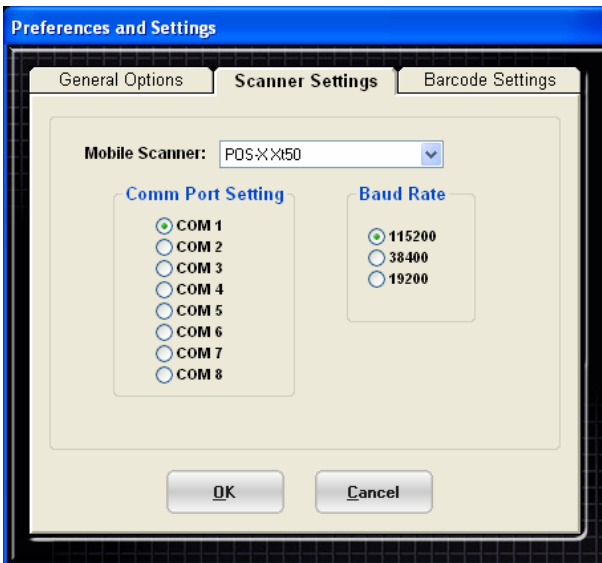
Preferences and Settings

General Options
Scanner Settings
Barcode Settings

Mobile Scanner: POS-X Xt50

Comm Port Setting
COM 1
COM 2
COM 3
COM 4
COM 5
COM 6
COM 7
COM 8

Baud Rate
115200
38400
19200

OK
Cancel